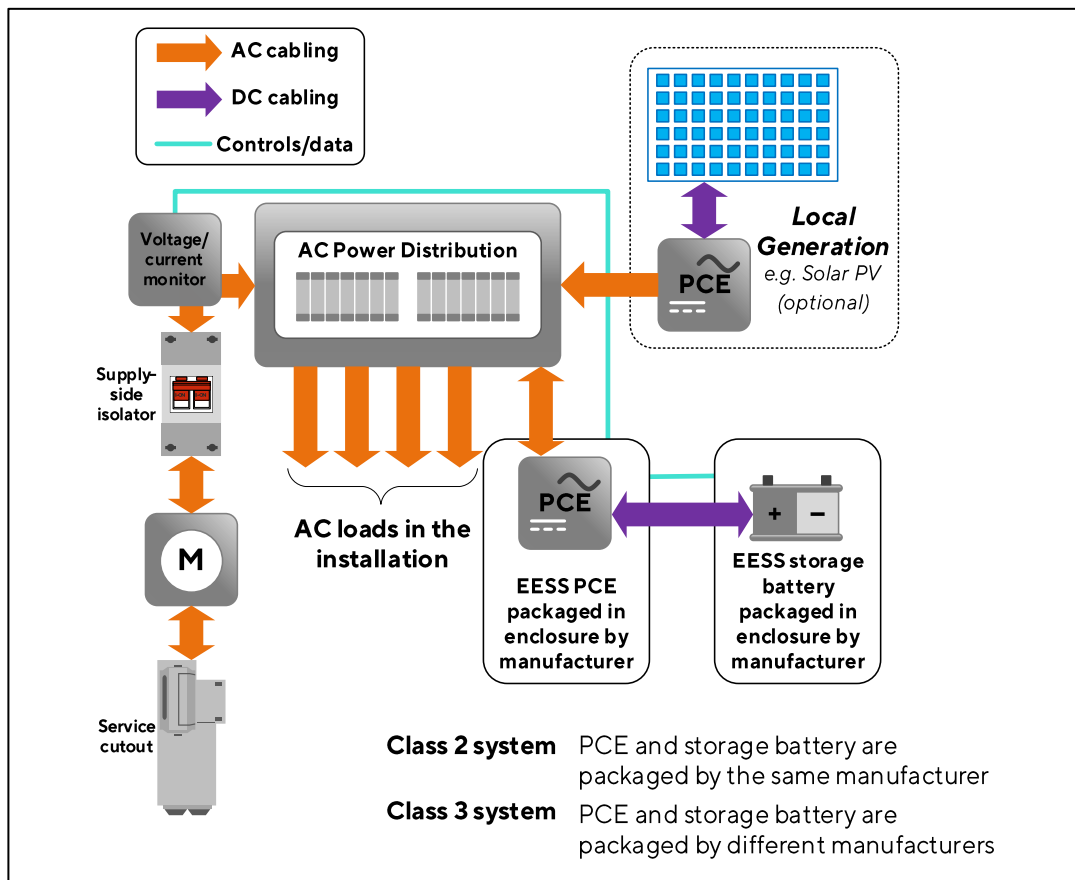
AC cabling

DC cabling

Controls/data

Local Generation

e.g. Solar PV (optional)

PCE

Voltage/ current monitor

AC Power Distribution

Supply-side isolator

M

Service cutout

AC loads in the installation

PCE

EESS PCE packaged in enclosure by manufacturer

+ –

EESS storage battery packaged in enclosure by manufacturer

| Class 2 system | PCE and storage battery are packaged by the same manufacturer |
|---|---|
| Class 3 system | PCE and storage battery are packaged by different manufacturers |